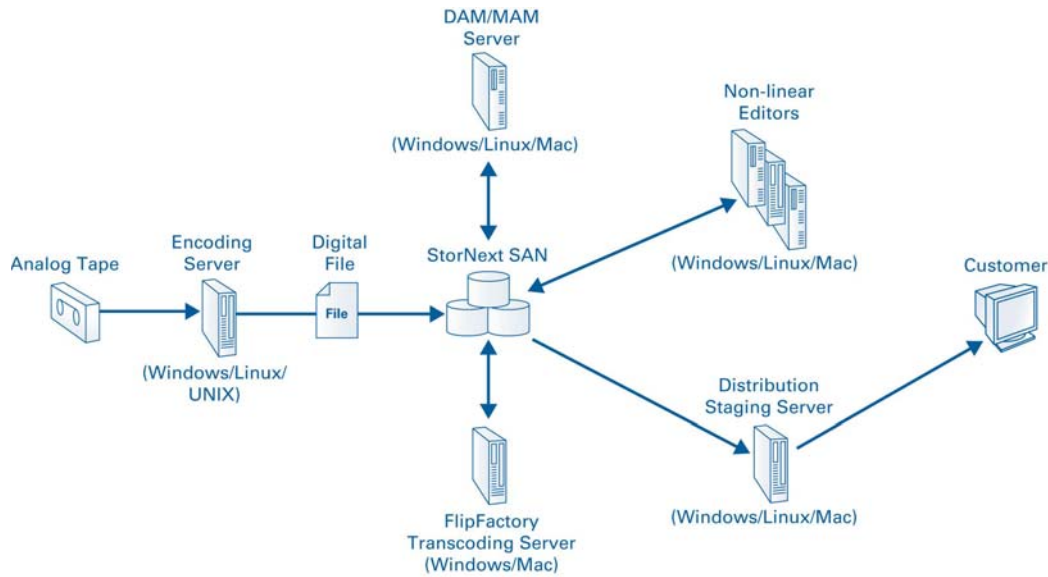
DAM/MAM Server

(Windows/Linux/Mac)

Non-linear Editors

(Windows/Linux/Mac)

Analog Tape

Encoding Server

(Windows/Linux/UNIX)

Digital File

File

StorNext SAN

Customer

Distribution Staging Server

(Windows/Linux/Mac)

FlipFactory Transcoding Server (Windows/Mac)